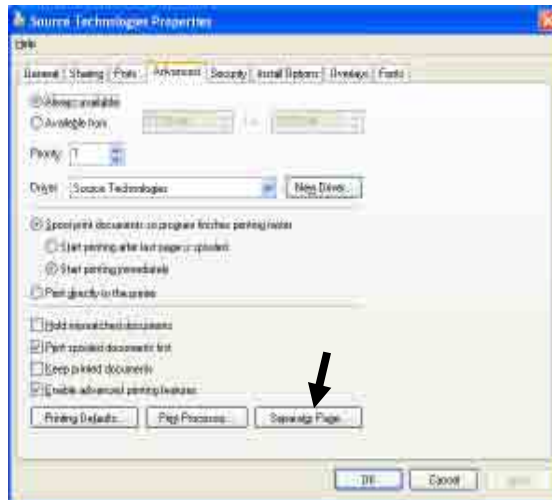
Source Technologies Properties

Help

General | Sharing | Ports | Advanced | Security | Install Options | Overlays | Fonts

Always available

Available from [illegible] To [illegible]

Priority: 1

Driver: Source Technologies New Driver...

Spool print documents so program finishes printing faster

Start printing after last page is spooled

Start printing immediately

Print directly to the printer

Hold mismatched documents

Print spooled documents first

Keep printed documents

Enable advanced printing features

Printing Defaults... Print Processor... Separator Page...

OK Cancel Apply